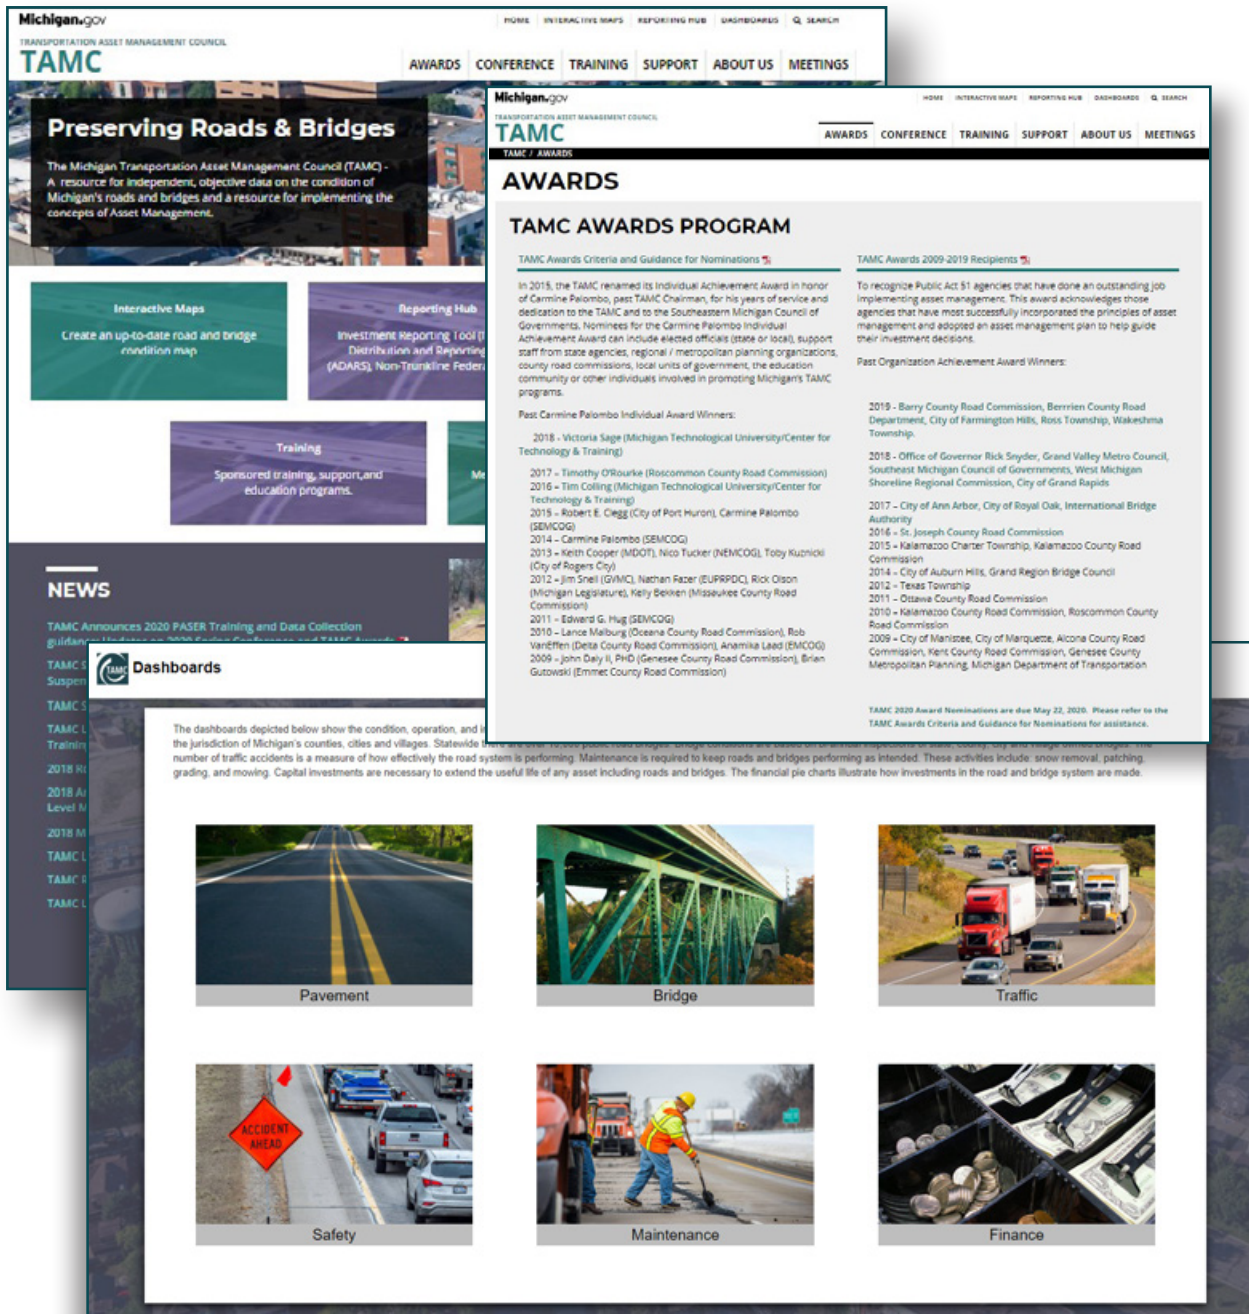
Michigan.gov

HOME INTERACTIVE MAPS REPORTING HUB DASHBOARDS SEARCH

TRANSPORTATION ASSET MANAGEMENT COUNCIL
TAMC

AWARDS CONFERENCE TRAINING SUPPORT ABOUT US MEETINGS

Preserving Roads & Bridges

The Michigan Transportation Asset Management Council (TAMC) - A resource for independent, objective data on the condition of Michigan's roads and bridges and a resource for implementing the concepts of Asset Management.

Interactive Maps
Create an up-to-date road and bridge condition map

Reporting Hub
Investment Reporting Tool (I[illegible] Distribution and Reporting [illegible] (ADARS), Non-Trunkline Feder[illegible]

Training
Sponsored training, support, and education programs.

Me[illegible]

NEWS

TAMC Announces 2020 PASER Training and Data Collection guidan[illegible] Updates on 2020 Spring Conference and TAMC Awards

TAMC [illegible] Suspen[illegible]
TAMC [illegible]
TAMC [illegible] Trainin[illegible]
2018 R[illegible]
2018 A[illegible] Level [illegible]
2018 M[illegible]
TAMC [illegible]
TAMC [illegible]
TAMC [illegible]

Michigan.gov

HOME INTERACTIVE MAPS REPORTING HUB DASHBOARDS SEARCH

TRANSPORTATION ASSET MANAGEMENT COUNCIL
TAMC

AWARDS CONFERENCE TRAINING SUPPORT ABOUT US MEETINGS

TAMC / AWARDS

AWARDS

TAMC AWARDS PROGRAM

TAMC Awards Criteria and Guidance for Nominations

In 2015, the TAMC renamed its Individual Achievement Award in honor of Carmine Palombo, past TAMC Chairman, for his years of service and dedication to the TAMC and to the Southeastern Michigan Council of Governments. Nominees for the Carmine Palombo Individual Achievement Award can include elected officials (state or local), support staff from state agencies, regional / metropolitan planning organizations, county road commissions, local units of government, the education community or other individuals involved in promoting Michigan's TAMC programs.

Past Carmine Palombo Individual Award Winners:

2018 - Victoria Sage (Michigan Technological University/Center for Technology & Training)

2017 - Timothy O'Rourke (Roscommon County Road Commission)
2016 - Tim Colling (Michigan Technological University/Center for Technology & Training)
2015 - Robert E. Clegg (City of Port Huron), Carmine Palombo (SEMCOG)
2014 - Carmine Palombo (SEMCOG)
2013 - Keith Cooper (MDOT), Nico Tucker (NEMCOG), Toby Kuznicki (City of Rogers City)
2012 - Jim Snell (GVMC), Nathan Fazer (EUPRPDC), Rick Olson (Michigan Legislature), Kelly Bekken (Missaukee County Road Commission)
2011 - Edward G. Hug (SEMCOG)
2010 - Lance Malburg (Oceana County Road Commission), Rob VanEffen (Delta County Road Commission), Anamika Laad (EMCOG)
2009 - John Daly II, PHD (Genesee County Road Commission), Brian Gutowski (Emmet County Road Commission)

TAMC Awards 2009-2019 Recipients

To recognize Public Act 51 agencies that have done an outstanding job implementing asset management. This award acknowledges those agencies that have most successfully incorporated the principles of asset management and adopted an asset management plan to help guide their investment decisions.

Past Organization Achievement Award Winners:

2019 - Barry County Road Commission, Berrien County Road Department, City of Farmington Hills, Ross Township, Wakeshma Township
2018 - Office of Governor Rick Snyder, Grand Valley Metro Council, Southeast Michigan Council of Governments, West Michigan Shoreline Regional Commission, City of Grand Rapids
2017 - City of Ann Arbor, City of Royal Oak, International Bridge Authority
2016 - St. Joseph County Road Commission
2015 - Kalamazoo Charter Township, Kalamazoo County Road Commission
2014 - City of Auburn Hills, Grand Region Bridge Council
2012 - Texas Township
2011 - Ottawa County Road Commission
2010 - Kalamazoo County Road Commission, Roscommon County Road Commission
2009 - City of Manistee, City of Marquette, Alcona County Road Commission, Kent County Road Commission, Genesee County Metropolitan Planning, Michigan Department of Transportation

TAMC 2020 Award Nominations are due May 22, 2020. Please refer to the TAMC Awards Criteria and Guidance for Nominations for assistance.

Dashboards

The dashboards depicted below show the condition, operation, and i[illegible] the jurisdiction of Michigan's counties, cities and villages. Statewide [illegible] number of traffic accidents is a measure of how effectively the road system is performing. Maintenance is required to keep roads and bridges performing as intended. These activities include: snow removal, patching, grading, and mowing. Capital investments are necessary to extend the useful life of any asset including roads and bridges. The financial pie charts illustrate how investments in the road and bridge system are made.

Pavement
Bridge
Traffic
ACCIDENT AHEAD
Safety
Maintenance
Finance